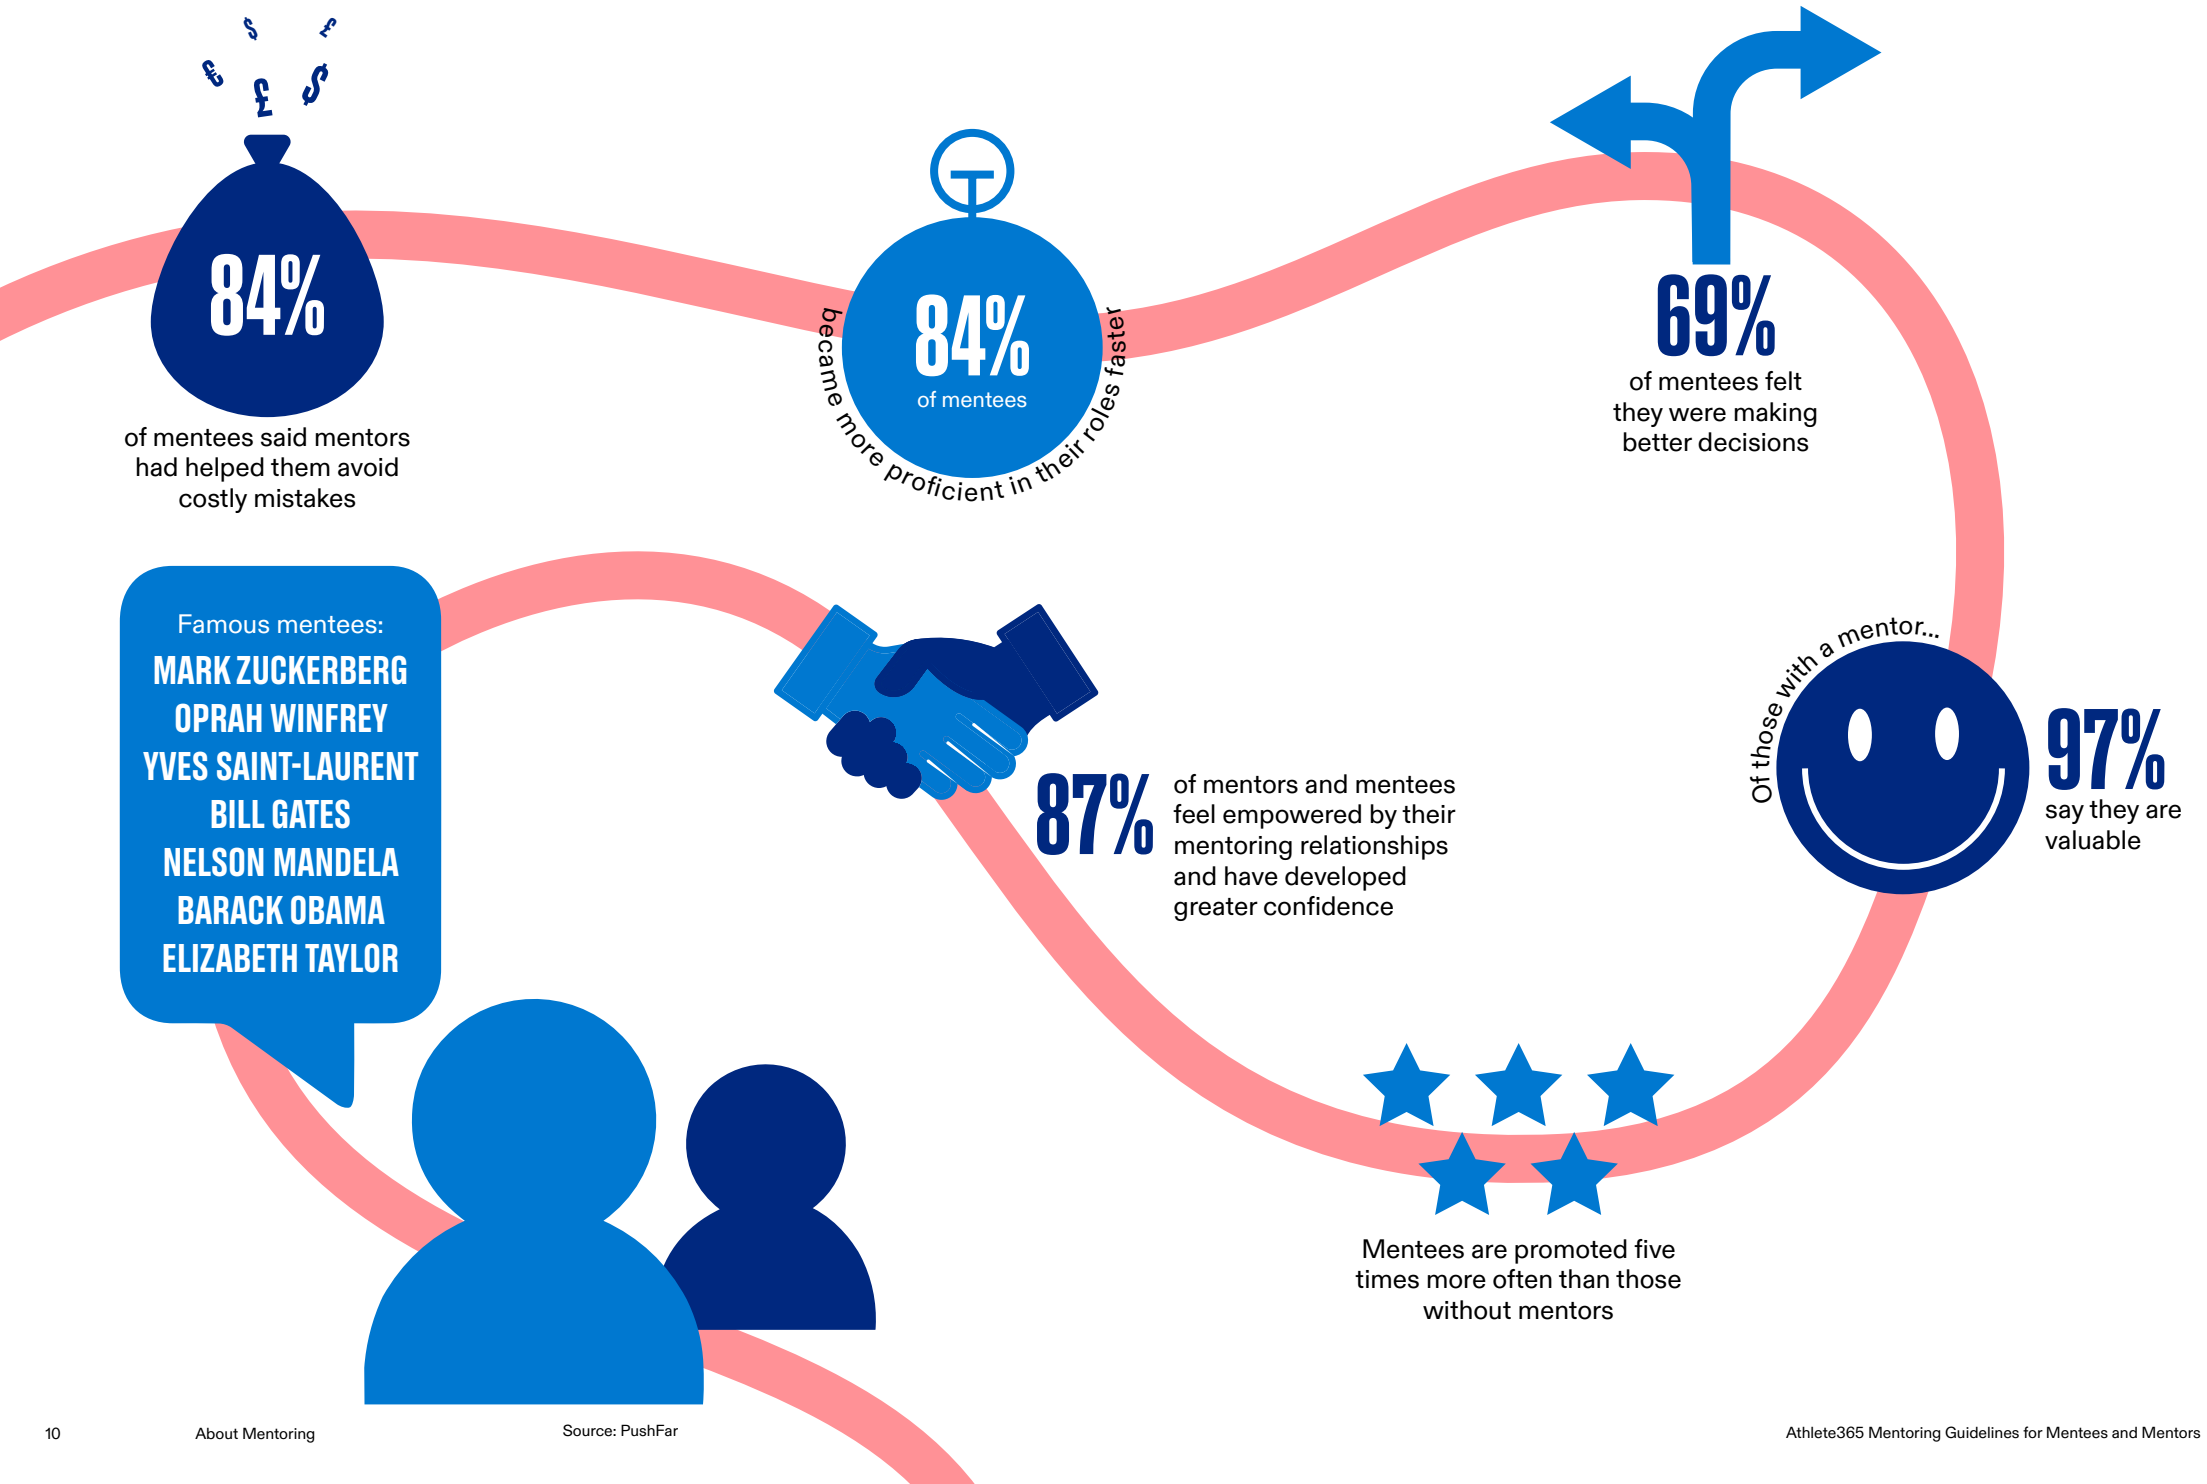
84%

of mentees said mentors had helped them avoid costly mistakes

84%
of mentees
became more proficient in their roles faster

69%
of mentees felt they were making better decisions

Famous mentees:
MARK ZUCKERBERG
OPRAH WINFREY
YVES SAINT-LAURENT
BILL GATES
NELSON MANDELA
BARACK OBAMA
ELIZABETH TAYLOR

87% of mentors and mentees feel empowered by their mentoring relationships and have developed greater confidence

Of those with a mentor...
97%
say they are valuable

Mentees are promoted five times more often than those without mentors

10 About Mentoring Source: PushFar Athlete365 Mentoring Guidelines for Mentees and Mentors